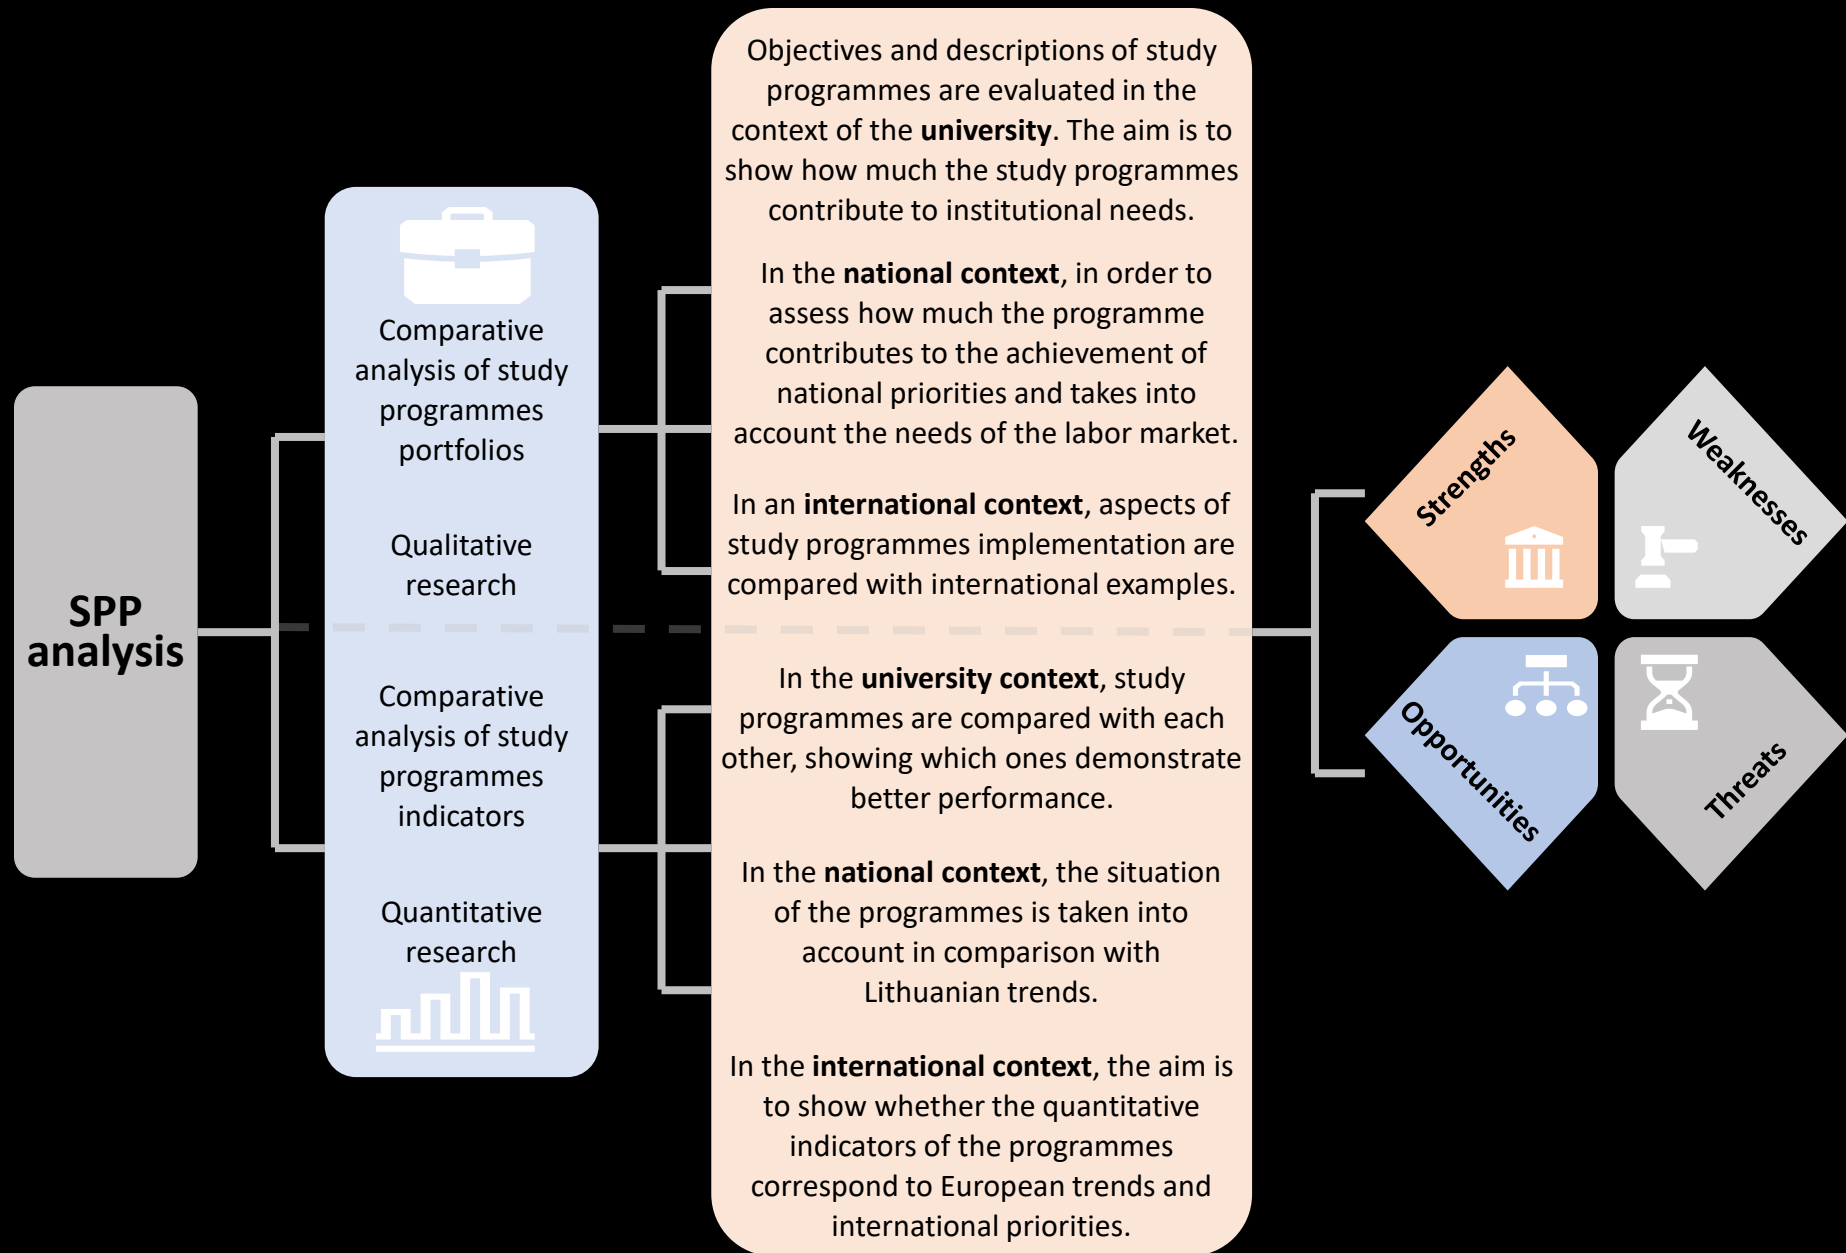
SPP analysis

Comparative analysis of study programmes portfolios

Qualitative research

Comparative analysis of study programmes indicators

Quantitative research

Objectives and descriptions of study programmes are evaluated in the context of the **university**. The aim is to show how much the study programmes contribute to institutional needs.

In the **national context**, in order to assess how much the programme contributes to the achievement of national priorities and takes into account the needs of the labor market.

In an **international context**, aspects of study programmes implementation are compared with international examples.

In the **university context**, study programmes are compared with each other, showing which ones demonstrate better performance.

In the **national context**, the situation of the programmes is taken into account in comparison with Lithuanian trends.

In the **international context**, the aim is to show whether the quantitative indicators of the programmes correspond to European trends and international priorities.

Strengths

Weaknesses

Opportunities

Threats